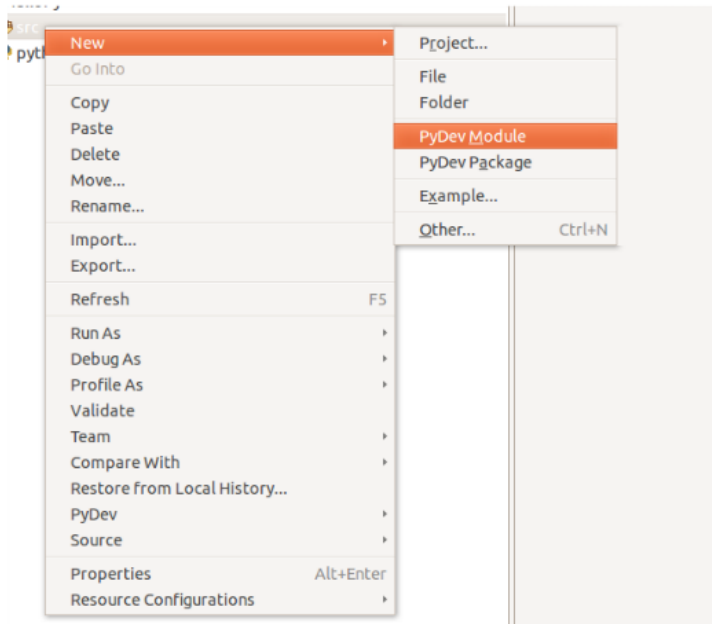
src
pyth

New
Go Into
Copy
Paste
Delete
Move...
Rename...
Import...
Export...
Refresh F5
Run As
Debug As
Profile As
Validate
Team
Compare With
Restore from Local History...
PyDev
Source
Properties Alt+Enter
Resource Configurations

Project...
File
Folder
PyDev Module
PyDev Package
Example...
Other... Ctrl+N